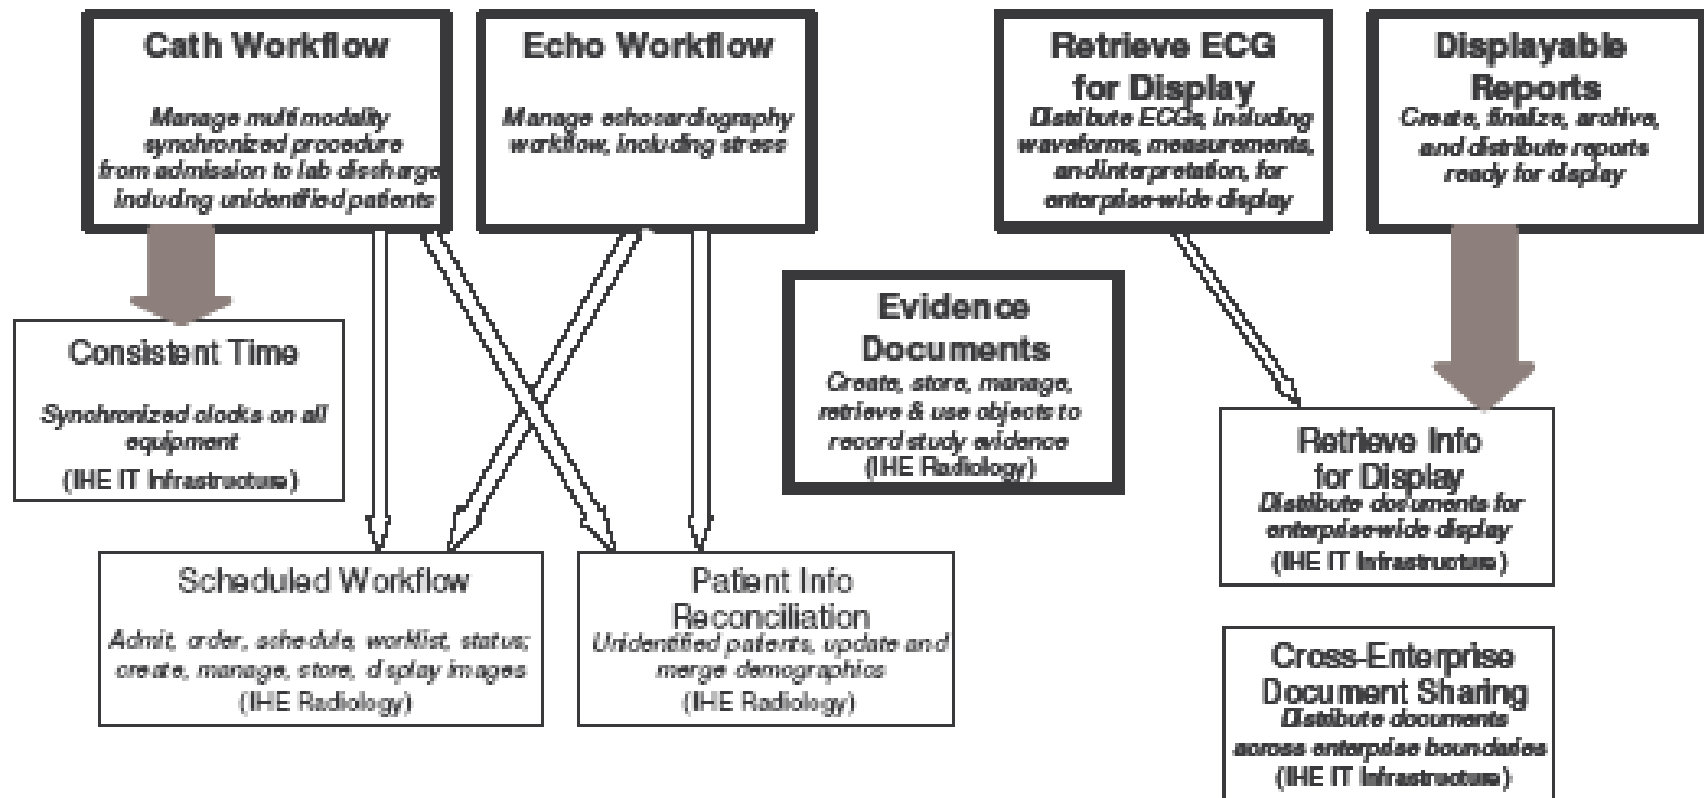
Cath Workflow

Manage multi modality synchronized procedure from admission to lab discharge including unidentified patients

Echo Workflow

Manage echocardiography workflow, including stress

Retrieve ECG for Display

Distribute ECGs, including waveforms, measurements, and interpretation, for enterprise-wide display

Displayable Reports

Create, finalize, archive, and distribute reports ready for display

Consistent Time

Synchronized clocks on all equipment

(IHE IT Infrastructure)

Evidence Documents

Create, store, manage, retrieve & use objects to record study evidence

(IHE Radiology)

Retrieve Info for Display

Distribute documents for enterprise-wide display

(IHE IT Infrastructure)

Scheduled Workflow

Admit, order, schedule, worklist, status; create, manage, store, display images

(IHE Radiology)

Patient Info Reconciliation

Unidentified patients, update and merge demographics

(IHE Radiology)

Cross-Enterprise Document Sharing

Distribute documents across enterprise boundaries

(IHE IT Infrastructure)